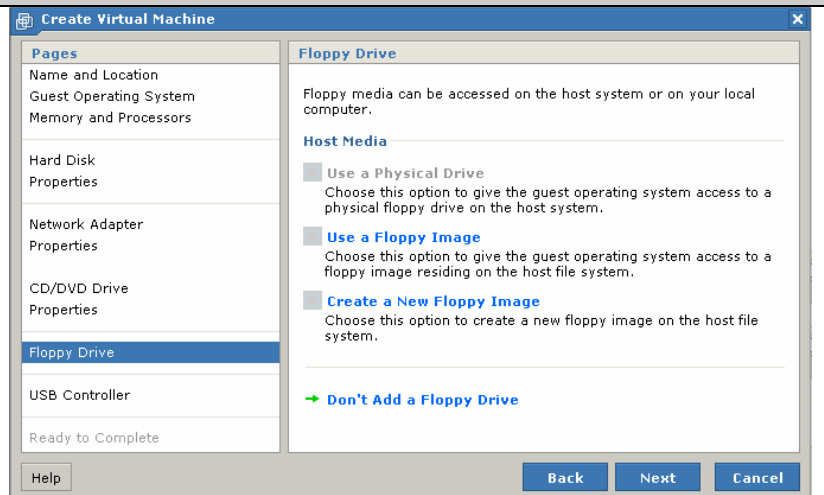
Create Virtual Machine

Pages
Name and Location
Guest Operating System
Memory and Processors

Hard Disk
Properties

Network Adapter
Properties

CD/DVD Drive
Properties

Floppy Drive

USB Controller

Ready to Complete

Floppy Drive

Floppy media can be accessed on the host system or on your local computer.

Host Media

Use a Physical Drive
Choose this option to give the guest operating system access to a physical floppy drive on the host system.

Use a Floppy Image
Choose this option to give the guest operating system access to a floppy image residing on the host file system.

Create a New Floppy Image
Choose this option to create a new floppy image on the host file system.

→ Don't Add a Floppy Drive

Help

Back Next Cancel